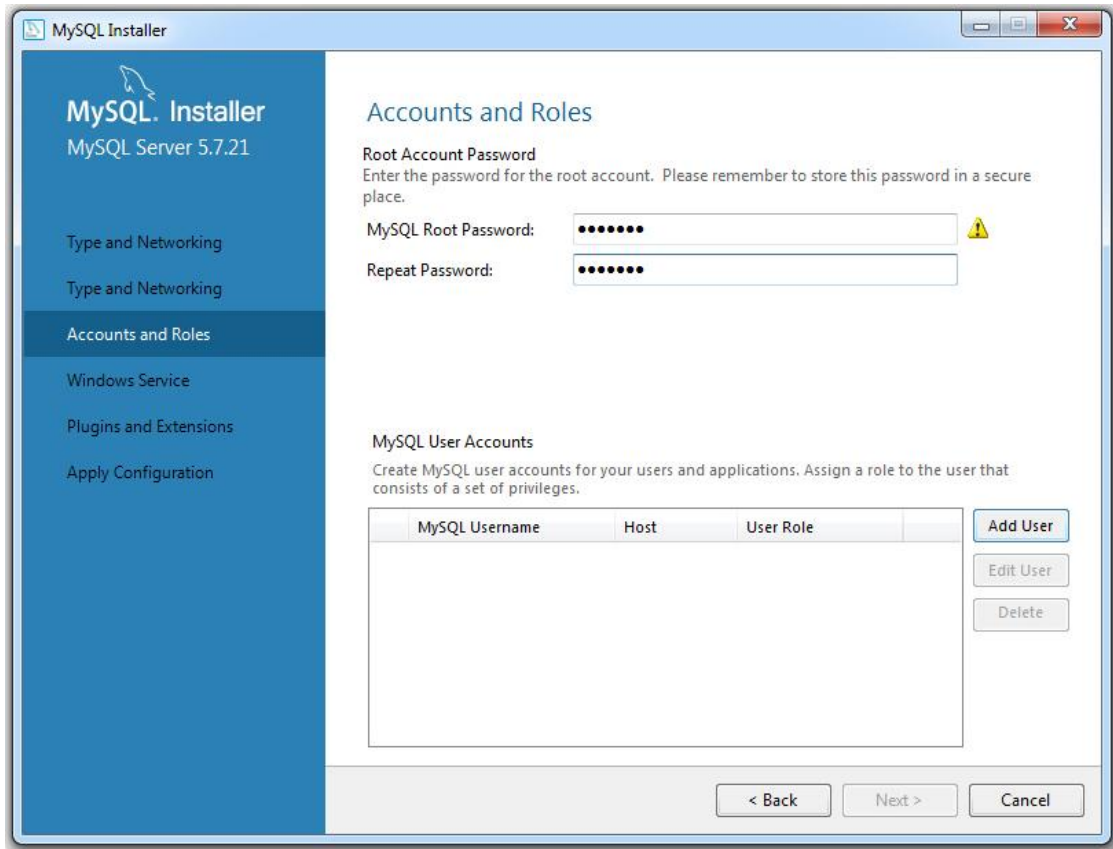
MySQL Installer

MySQL. Installer
MySQL Server 5.7.21

Type and Networking
Type and Networking
Accounts and Roles
Windows Service
Plugins and Extensions
Apply Configuration

Accounts and Roles

Root Account Password
Enter the password for the root account. Please remember to store this password in a secure place.

MySQL Root Password: •••••••
Repeat Password: •••••••

MySQL User Accounts
Create MySQL user accounts for your users and applications. Assign a role to the user that consists of a set of privileges.

| MySQL Username | Host | User Role |
|---|---|---|

Add User
Edit User
Delete

< Back
Next >
Cancel